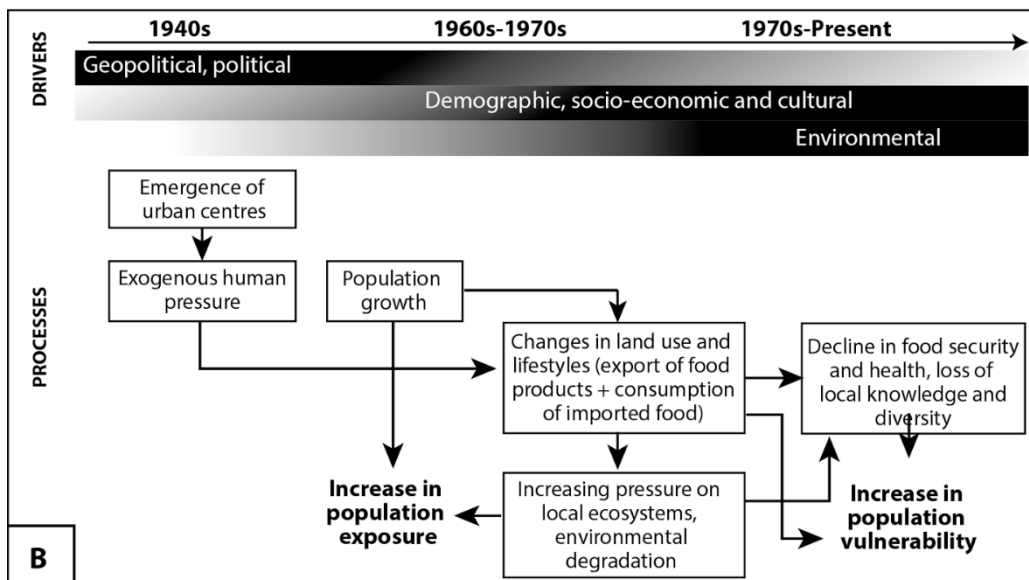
DRIVERS

1940s

1960s-1970s

1970s-Present

Geopolitical, political

Demographic, socio-economic and cultural

Environmental

PROCESSES

Emergence of urban centres

Exogenous human pressure

Population growth

Changes in land use and lifestyles (export of food products + consumption of imported food)

Decline in food security and health, loss of local knowledge and diversity

Increase in population exposure

Increasing pressure on local ecosystems, environmental degradation

Increase in population vulnerability

B